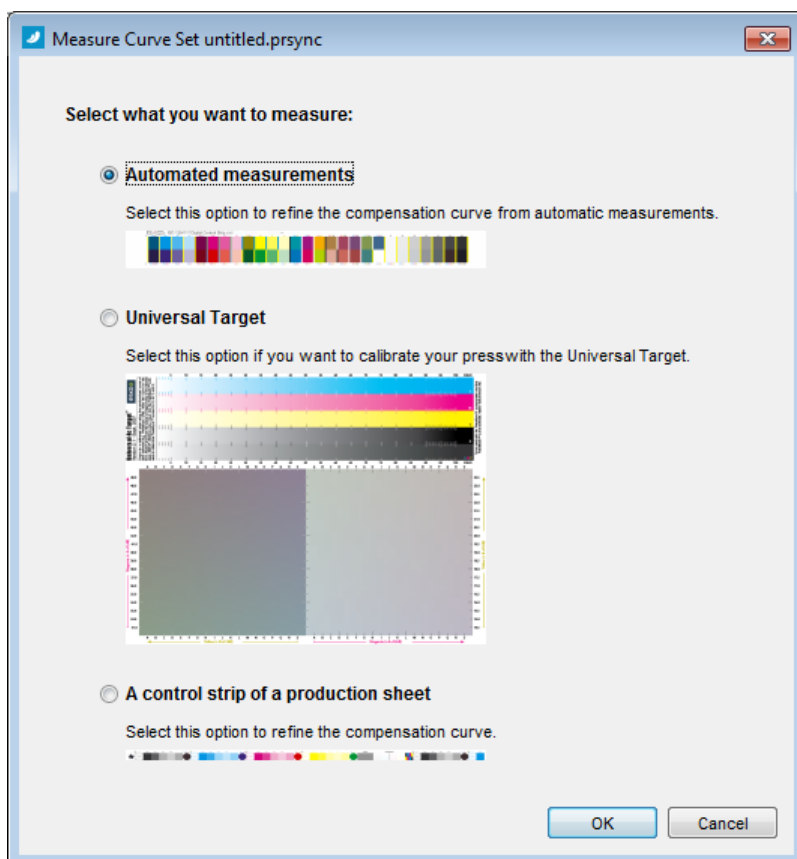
Measure Curve Set untitled.prsync

Select what you want to measure:

Automated measurements

Select this option to refine the compensation curve from automatic measurements.

Universal Target

Select this option if you want to calibrate your presswith the Universal Target.

A control strip of a production sheet

Select this option to refine the compensation curve.

OK

Cancel